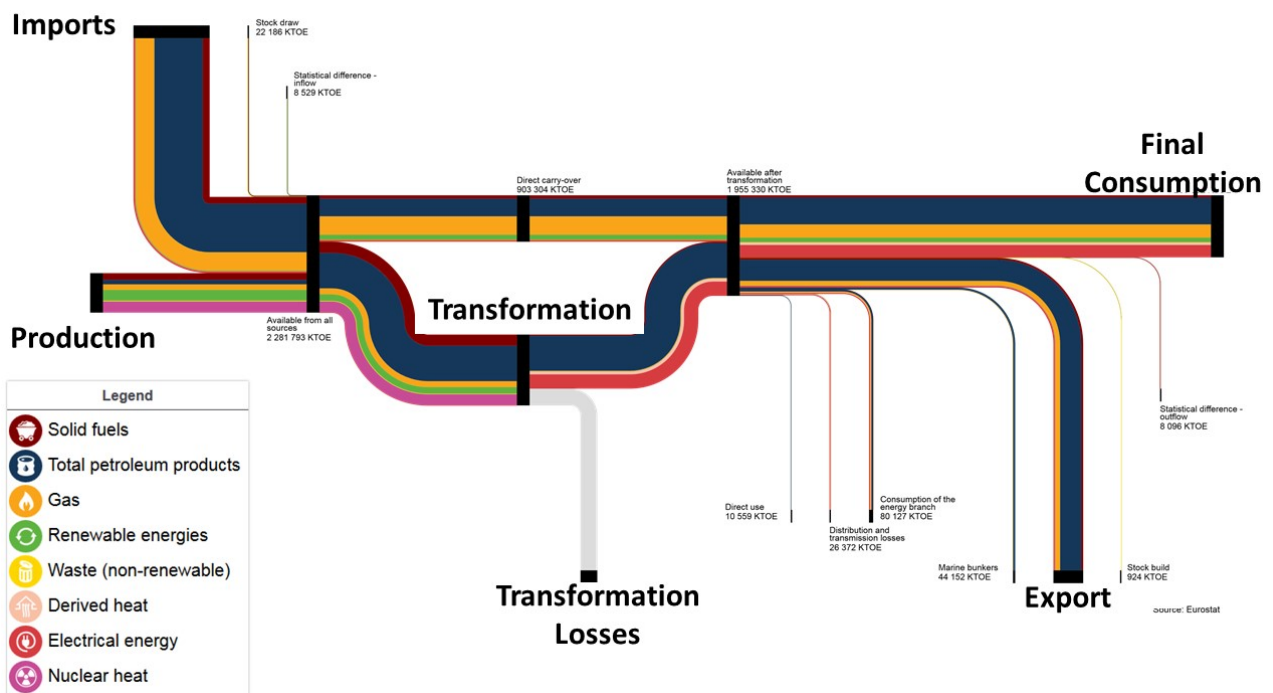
Imports

Stock draw
22 186 KTOE

Statistical difference - inflow
8 529 KTOE

Direct carry-over
903 304 KTOE

Available after transformation
1 955 330 KTOE

Final Consumption

Production

Available from all sources
2 281 793 KTOE

Transformation

Statistical difference - outflow
8 096 KTOE

Legend

Solid fuels

Total petroleum products

Gas

Renewable energies

Waste (non-renewable)

Derived heat

Electrical energy

Nuclear heat

Direct use
10 559 KTOE

Distribution and transmission losses
26 372 KTOE

Consumption of the energy branch
80 127 KTOE

Marine bunkers
44 152 KTOE

Stock build
924 KTOE

Transformation Losses

Export

Source: Eurostat